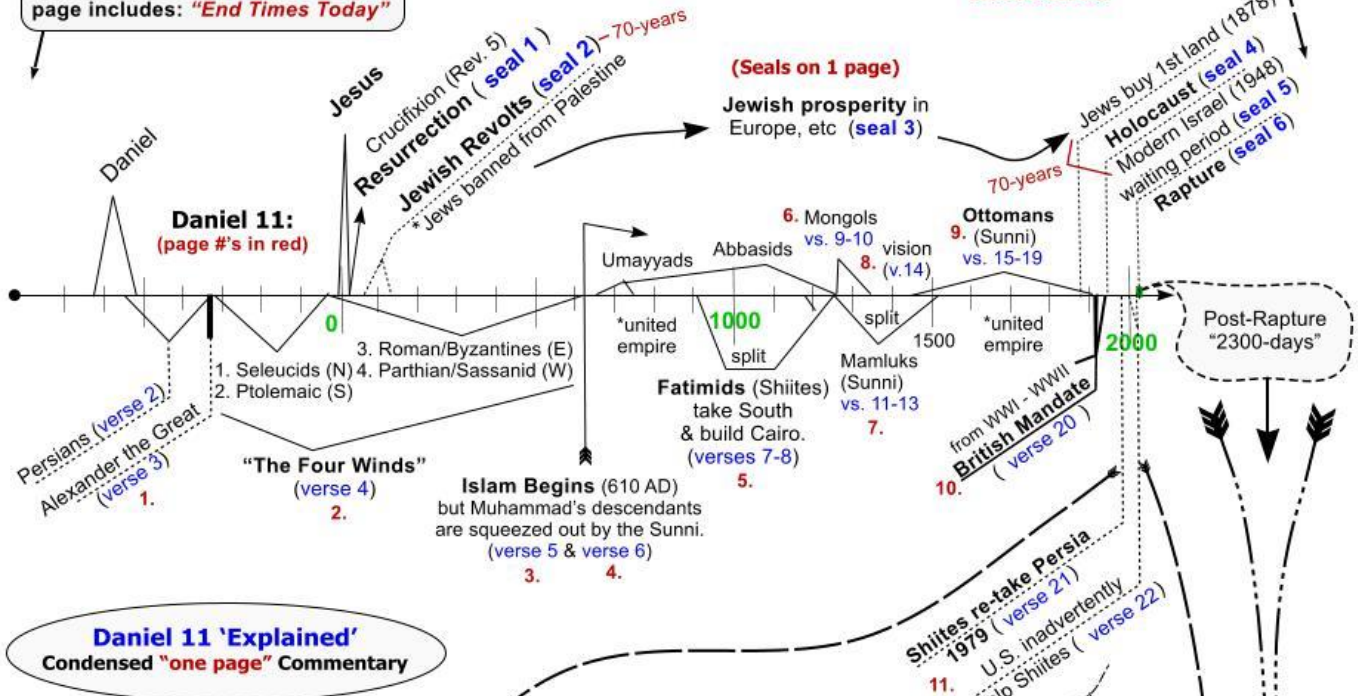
page includes: "End Times Today"

Daniel

Jesus
Crucifixion (Rev. 5)
Resurrection ( seal 1 )
Jewish Revolts (seal 2) – 70-years
* Jews banned from Palestine

(Seals on 1 page)
Jewish prosperity in Europe, etc (seal 3)

Jews buy 1st land (1878)
Holocaust (seal 4)
Modern Israel (1948)
waiting period (seal 5)
Rapture (seal 6)
70-years

Daniel 11:
(page #'s in red)

0

Umayyads
Abbasids
6. Mongols
vs. 9-10
8. vision (v.14)
9. Ottomans (Sunni)
vs. 15-19

*united empire
1000
split
split
1500
*united empire
2000

Post-Rapture
"2300-days"

1. Seleucids (N)
2. Ptolemaic (S)
3. Roman/Byzantines (E)
4. Parthian/Sassanid (W)

Mamluks (Sunni)
vs. 11-13
7.

Fatimids (Shiites) take South & build Cairo.
(verses 7-8)
5.

Persians (verse 2)
Alexander the Great (verse 3)
1.

"The Four Winds"
(verse 4)
2.

Islam Begins (610 AD)
but Muhammad's descendants are squeezed out by the Sunni.
(verse 5 & verse 6)
3. 4.

from WWI - WWII
British Mandate
( verse 20 )
10.

Shiites re-take Persia
1979 ( verse 21 )
U.S. inadvertently
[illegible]p Shiites ( verse 22)
11.

Daniel 11 'Explained'
Condensed "one page" Commentary